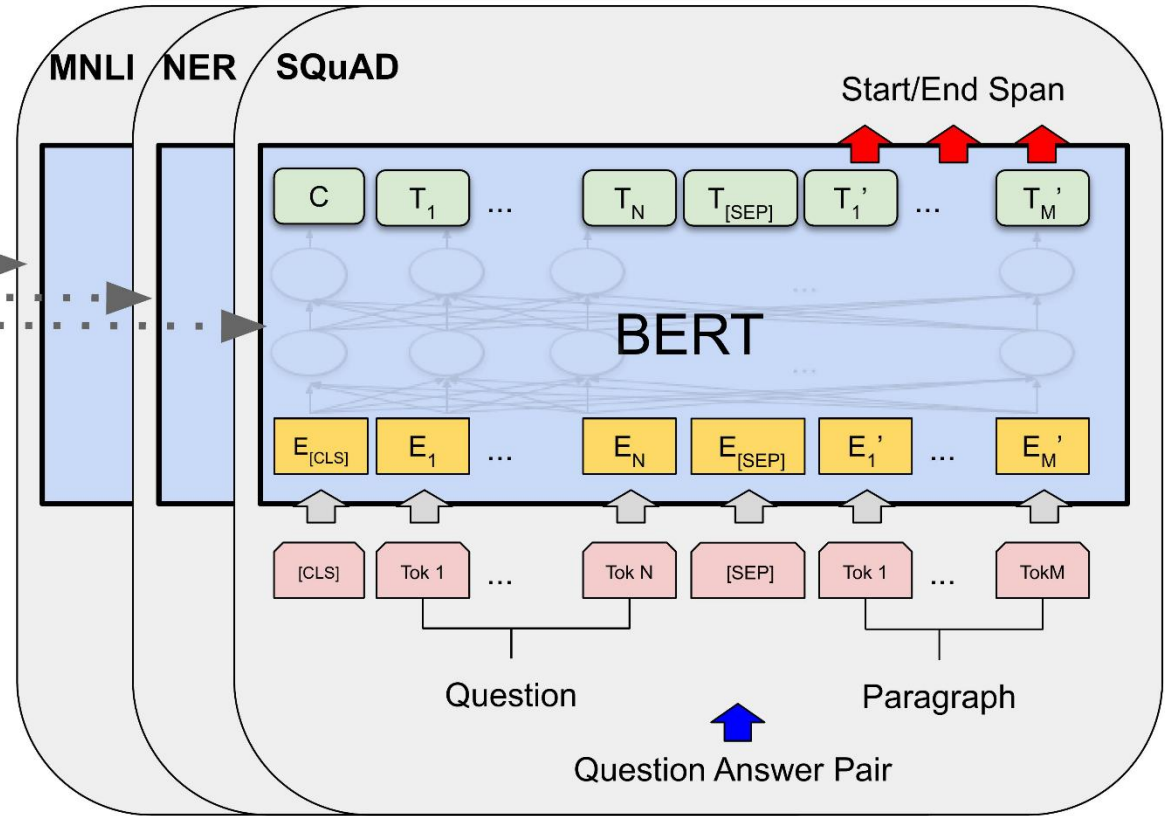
MNLI NER SQuAD

Start/End Span

C $T_1$ ... $T_N$ $T_{[SEP]}$ $T_1'$ ... $T_M'$

BERT

$E_{[CLS]}$ $E_1$ ... $E_N$ $E_{[SEP]}$ $E_1'$ ... $E_M'$

[CLS] Tok 1 ... Tok N [SEP] Tok 1 ... TokM

Question

Paragraph

Question Answer Pair